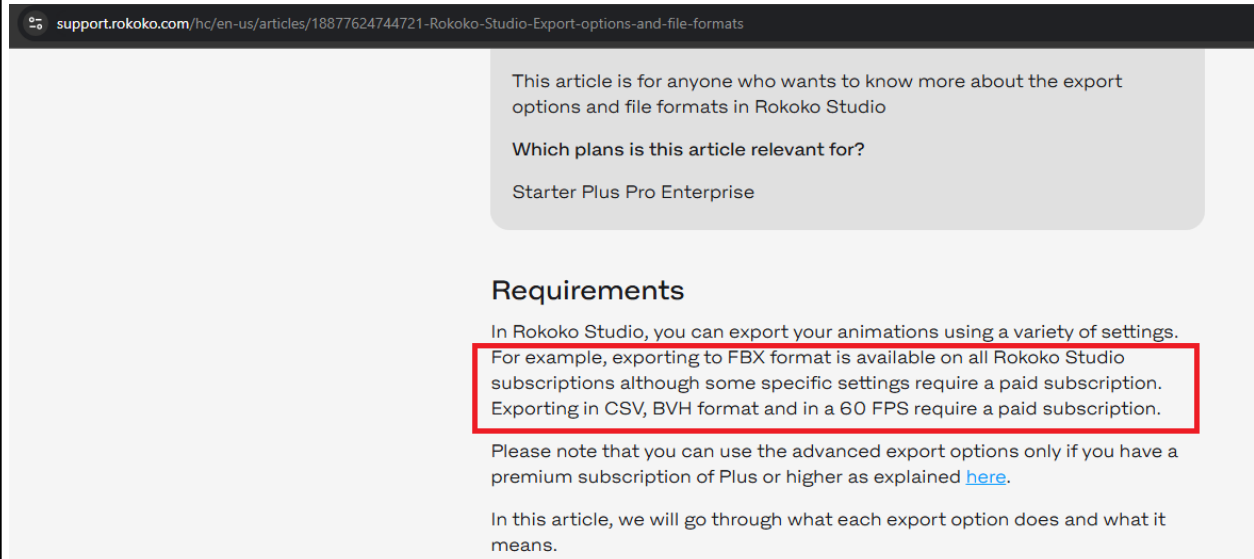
support.rokoko.com/hc/en-us/articles/18877624744721-Rokoko-Studio-Export-options-and-file-formats

This article is for anyone who wants to know more about the export options and file formats in Rokoko Studio

Which plans is this article relevant for?

Starter Plus Pro Enterprise

Requirements

In Rokoko Studio, you can export your animations using a variety of settings. For example, exporting to FBX format is available on all Rokoko Studio subscriptions although some specific settings require a paid subscription. Exporting in CSV, BVH format and in a 60 FPS require a paid subscription.

Please note that you can use the advanced export options only if you have a premium subscription of Plus or higher as explained here.

In this article, we will go through what each export option does and what it means.